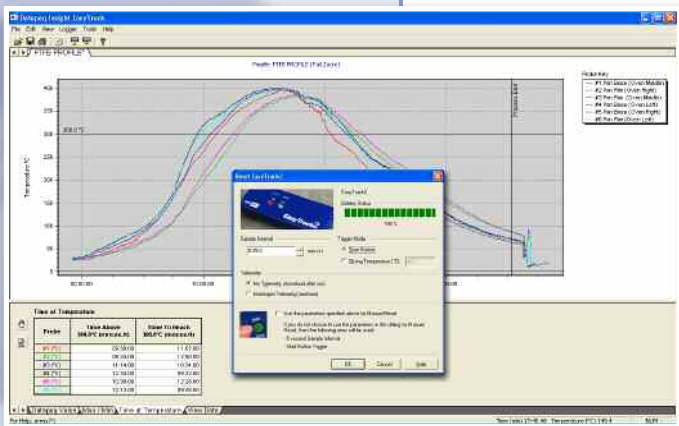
Datapaq Insight EasyTrack

File Edit View Logger Tools Help

FTFE PROFILE

Profile: FTFE PROFILE (Full Zoom)

Probe Key
#1 Pan Base (Oven Middle)
#2 Pan Rim (Oven Right)
#3 Pan Rim (Oven Middle)
#4 Pan Base (Oven Left)
#5 Pan Base (Oven Right)
#6 Pan Rim (Oven Left)

Process End

300.0 °C

Temperature °C

400
350
300
250
200
150
100
50
0

Reset EasyTrack2

EasyTrack2
Battery Status
100 %

Sample Interval
0.050 min:s
Trigger Mode
Start Button
Rising Temperature (°C)

Telemetry
No Telemetry (download after run)
Intelligent Telemetry (realtime)

Use the parameters specified above for Manual Reset
If you do not choose to use the parameters in this dialog for Manual Reset, then the following ones will be used:
5 second Sample Interval
Start Button Trigger

OK Cancel Help

Time at Temperature

| Probe | Time Above 300.0°C mm:ss.ms | Time To Reach 300.0°C mm:ss.ms |
|---|---|---|
| #1 (°C) | 09:38.00 | 11:57.00 |
| #2 (°C) | 09:38.00 | 11:50.00 |
| #3 (°C) | 11:14.00 | 10:34.00 |
| #4 (°C) | 12:18.00 | 09:33.00 |
| #5 (°C) | 10:38.00 | 12:28.00 |
| #6 (°C) | 13:13.00 | 09:00.00 |

Statistics Values | Max / Min | Time at Temperature | Raw Data

For Help, press F1